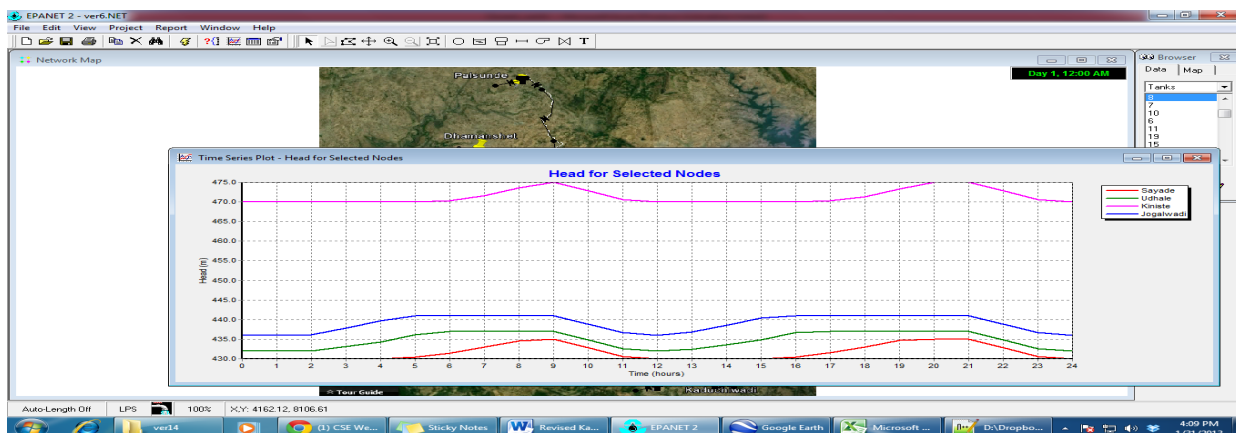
EPANET 2 - ver6.NET
File Edit View Project Report Window Help

Network Map
Day 1, 12:00 AM
Palsunde
Dhamanshel

Browser
Data | Map
Tanks
8
7
10
6
11
19
15

Time Series Plot - Head for Selected Nodes
Head for Selected Nodes

| Sayade |
|---|
| Udhale |
| Kiniste |
| Jogalwadi |

Head (m)
475.0
470.0
465.0
460.0
455.0
450.0
445.0
440.0
435.0
430.0
0 1 2 3 4 5 6 7 8 9 10 11 12 13 14 15 16 17 18 19 20 21 22 23 24
Time (hours)

Tour Guide
Kadus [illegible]

Auto-Length Off LPS 100% X,Y: 4162.12, 8106.61

ver14
(1) CSE We...
Sticky Notes
Revised Ka...
EPANET 2
Google Earth
Microsoft ...
D:\Dropbo...
4:09 PM